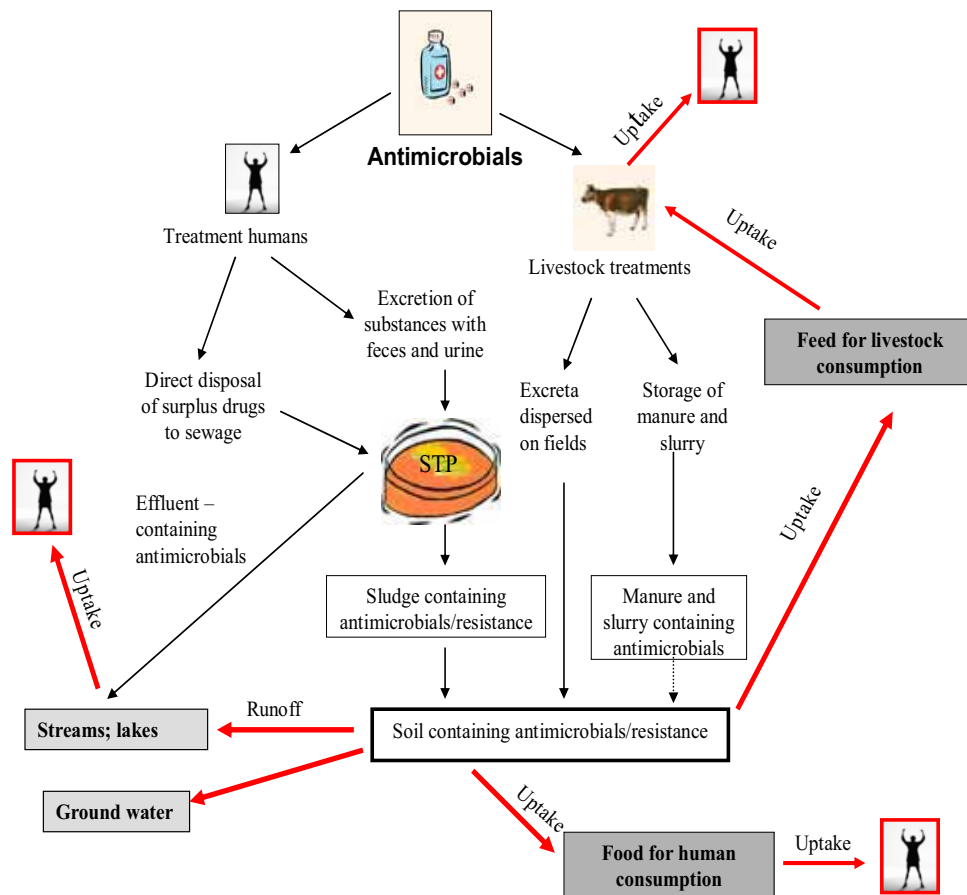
Antimicrobials

Uptake

Treatment humans

Livestock treatments

Uptake

Feed for livestock consumption

Excretion of substances with feces and urine

Direct disposal of surplus drugs to sewage

Excreta dispersed on fields

Storage of manure and slurry

STP

Effluent – containing antimicrobials

Uptake

Uptake

Sludge containing antimicrobials/resistance

Manure and slurry containing antimicrobials

Runoff

Streams; lakes

Soil containing antimicrobials/resistance

Ground water

Uptake

Food for human consumption

Uptake